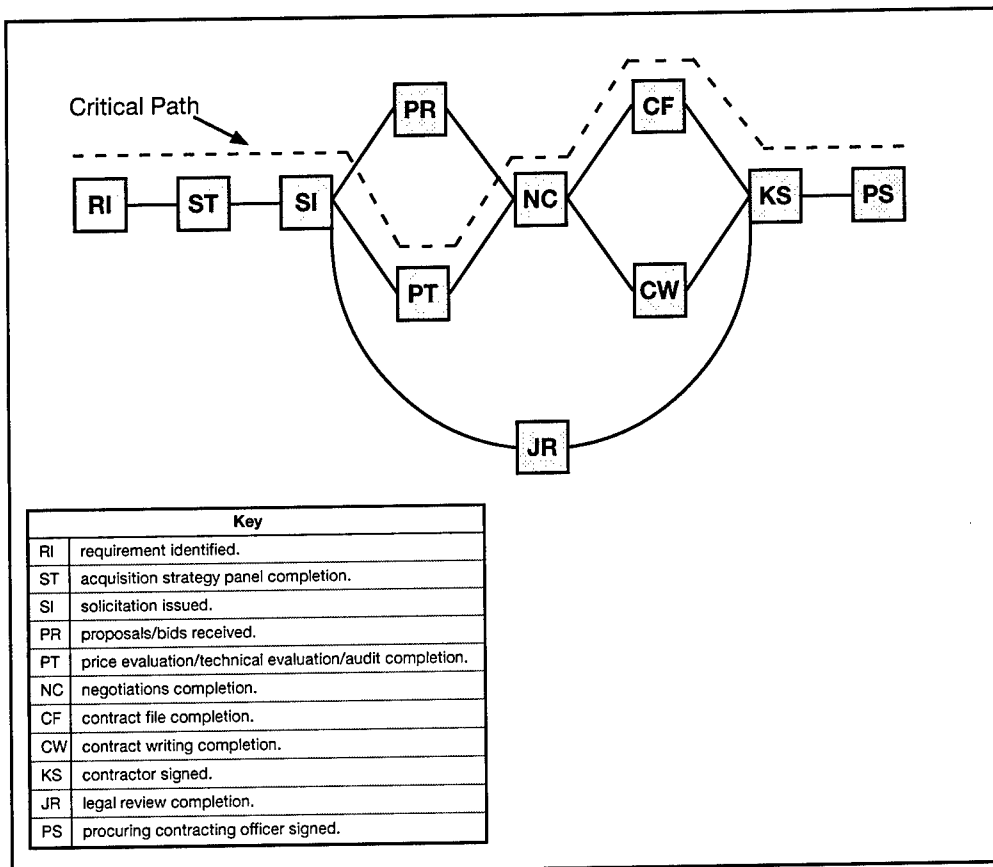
Critical Path

PR

CF

RI

ST

SI

NC

KS

PS

PT

CW

JR

| Key | |
|---|---|
| RI | requirement identified. |
| ST | acquisition strategy panel completion. |
| SI | solicitation issued. |
| PR | proposals/bids received. |
| PT | price evaluation/technical evaluation/audit completion. |
| NC | negotiations completion. |
| CF | contract file completion. |
| CW | contract writing completion. |
| KS | contractor signed. |
| JR | legal review completion. |
| PS | procuring contracting officer signed. |